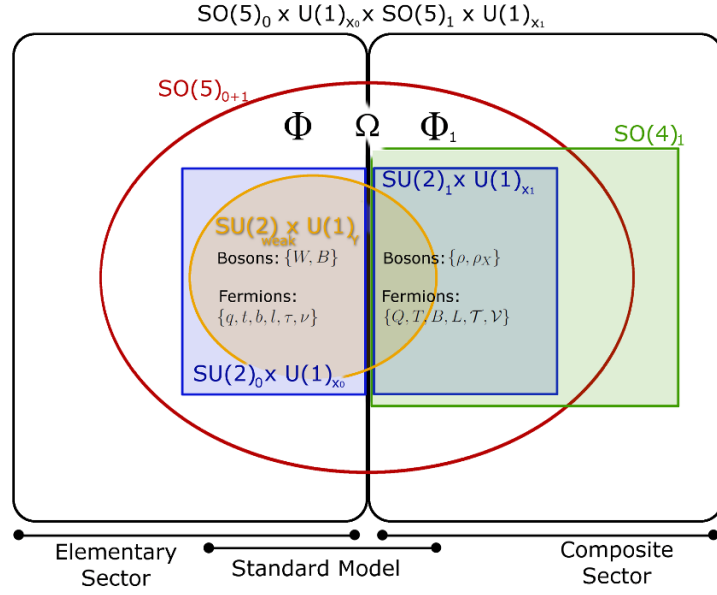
$SO(5)_0 \times U(1)_{X_0} \times SO(5)_1 \times U(1)_{X_1}$

$SO(5)_{0+1}$

$\Phi$ $\Omega$ $\Phi_1$

$SO(4)_1$

$SU(2)_1 \times U(1)_{X_1}$

$SU(2)_{weak} \times U(1)_Y$

Bosons: $\{W, B\}$

Fermions: $\{q, t, b, l, \tau, \nu\}$

Bosons: $\{\rho, \rho_X\}$

Fermions: $\{Q, T, B, L, \mathcal{T}, \mathcal{V}\}$

$SU(2)_0 \times U(1)_{X_0}$

Elementary Sector

Standard Model

Composite Sector